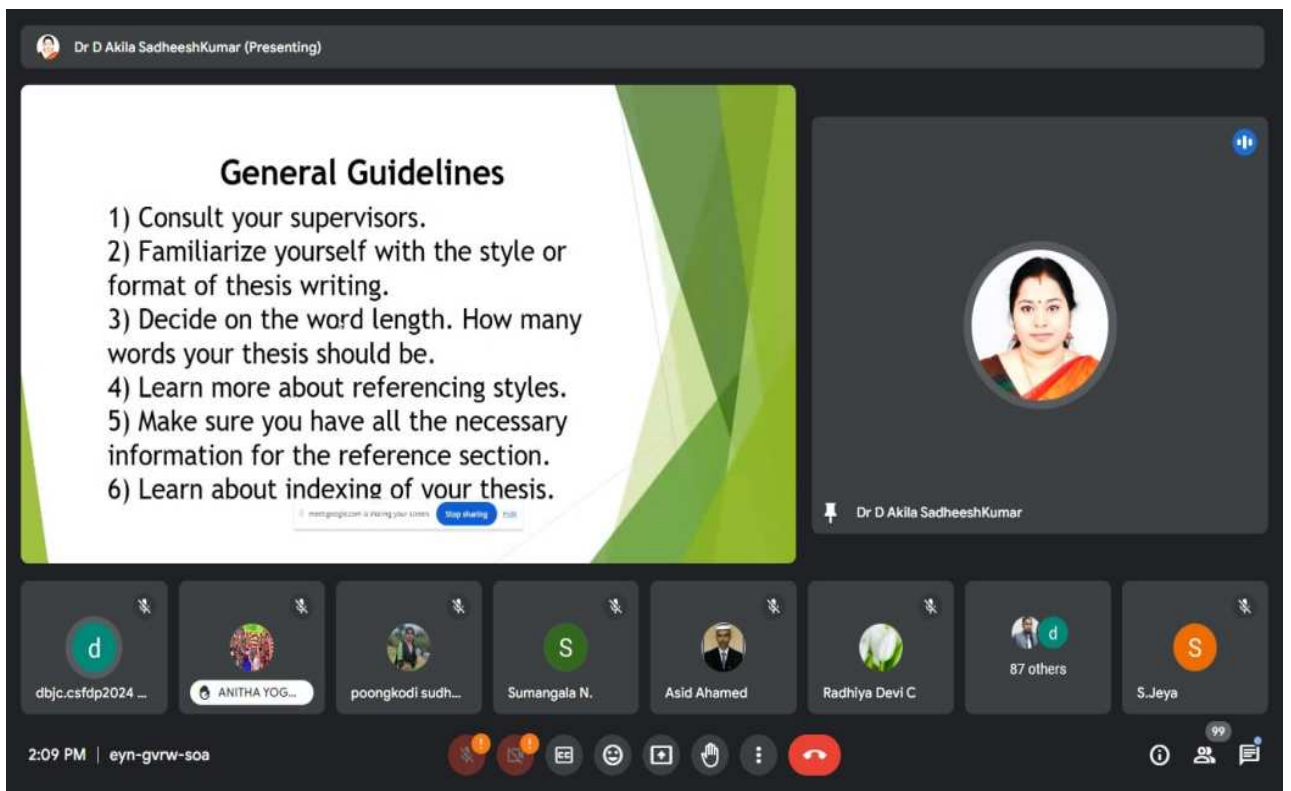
Dr D Akila SadheeshKumar (Presenting)

General Guidelines

1) Consult your supervisors.
2) Familiarize yourself with the style or format of thesis writing.
3) Decide on the word length. How many words your thesis should be.
4) Learn more about referencing styles.
5) Make sure you have all the necessary information for the reference section.
6) Learn about indexing of your thesis.

meet.google.com is sharing your screen. Stop sharing Hide

Dr D Akila SadheeshKumar

d
dbjc.csfdp2024 ...

ANITHA YOG...

poongkodi sudh...

S
Sumangala N.

Asid Ahamed

Radhiya Devi C

d
87 others

S
S.Jeya

2:09 PM | eyn-gvrw-soa

99